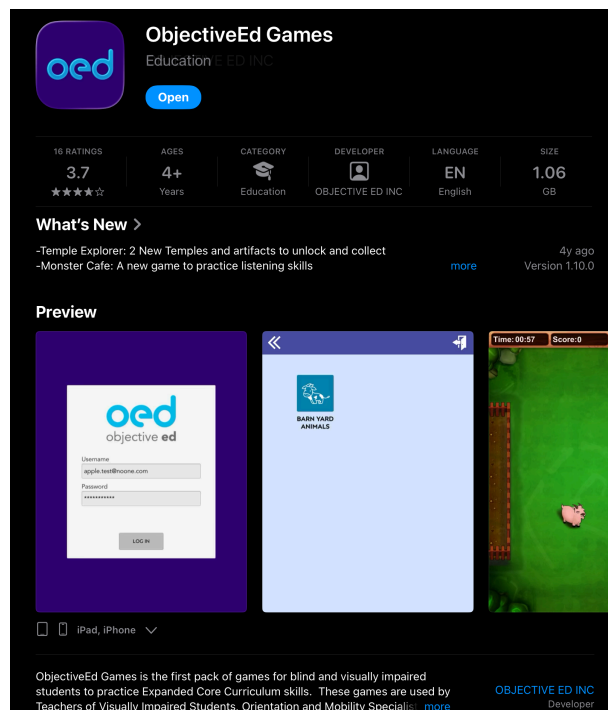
oed

ObjectiveEd Games

Education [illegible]E ED INC

Open

| 16 RATINGS | AGES | CATEGORY | DEVELOPER | LANGUAGE | SIZE |
|---|---|---|---|---|---|
| 3.7 | 4+ | | | EN | 1.06 |
| ★★★★☆ | Years | Education | OBJECTIVE ED INC | English | GB |

What's New >

-Temple Explorer: 2 New Temples and artifacts to unlock and collect
-Monster Cafe: A new game to practice listening skills

more

4y ago
Version 1.10.0

Preview

oed
objective ed
Username
apple.test@noone.com
Password
••••••••••••
LOG IN

BARN YARD ANIMALS

Time: 00:57 Score:0

iPad, iPhone

ObjectiveEd Games is the first pack of games for blind and visually impaired students to practice Expanded Core Curriculum skills. These games are used by Teachers of Visually Impaired Students, Orientation and Mobility Specialist more

OBJECTIVE ED INC
Developer